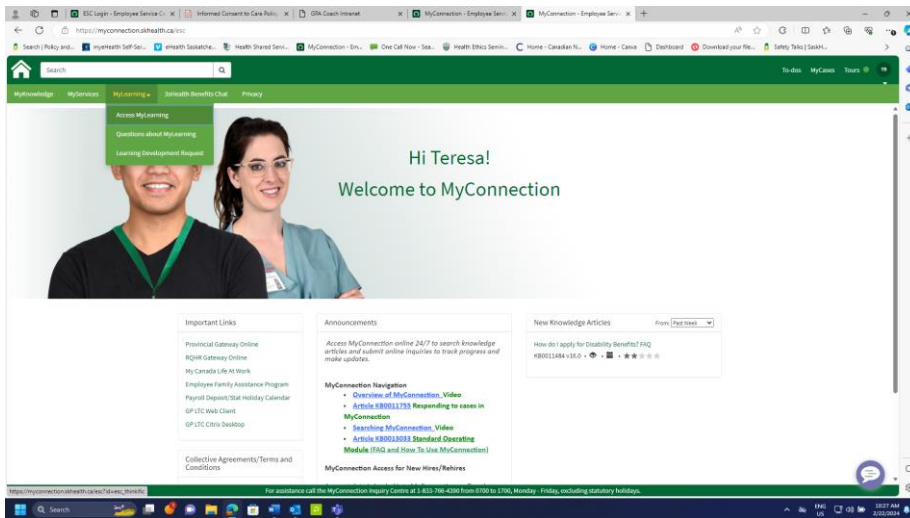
ESC Login - Employee Service Ce | Informed Consent to Care Policy | GPA Coach Intranet | MyConnection - Employee Servic | MyConnection - Employee Servi

https://myconnection.skhealth.ca/esc

Search | Policy and... | myeHealth Self-Ser... | eHealth Saskatche... | Health Shared Servi... | MyConnection - Em... | One Call Now - Sea... | Health Ethics Semin... | Home - Canadian N... | Home - Canva | Dashboard | Download your file... | Safety Talks | SaskH...

Search

To-dos MyCases Tours

MyKnowledge MyServices MyLearning SkHealth Benefits Chat Privacy

Access MyLearning
Questions about MyLearning
Learning Development Request

Hi Teresa!
Welcome to MyConnection

Important Links

Provincial Gateway Online
RQHR Gateway Online
My Canada Life At Work
Employee Family Assistance Program
Payroll Deposit/Stat Holiday Calendar
GP LTC Web Client
GP LTC Citrix Desktop

Collective Agreements/Terms and Conditions

Announcements

Access MyConnection online 24/7 to search knowledge articles and submit online inquiries to track progress and make updates.

MyConnection Navigation
• Overview of MyConnection Video
• Article KB0011795 Responding to cases in MyConnection
• Searching MyConnection Video
• Article KB0013033 Standard Operating Module (FAQ and How To Use MyConnection)

MyConnection Access for New Hires/Rehires

New Knowledge Articles

From: Past Week

How do I apply for Disability Benefits? FAQ
KB0011484 v16.0

https://myconnection.skhealth.ca/esc?id=esc_think...

For assistance call the MyConnection Inquiry Centre at 1-833-766-4390 from 0700 to 1700, Monday - Friday, excluding statutory holidays.

Search

ENG US 10:27 AM 2/22/2024